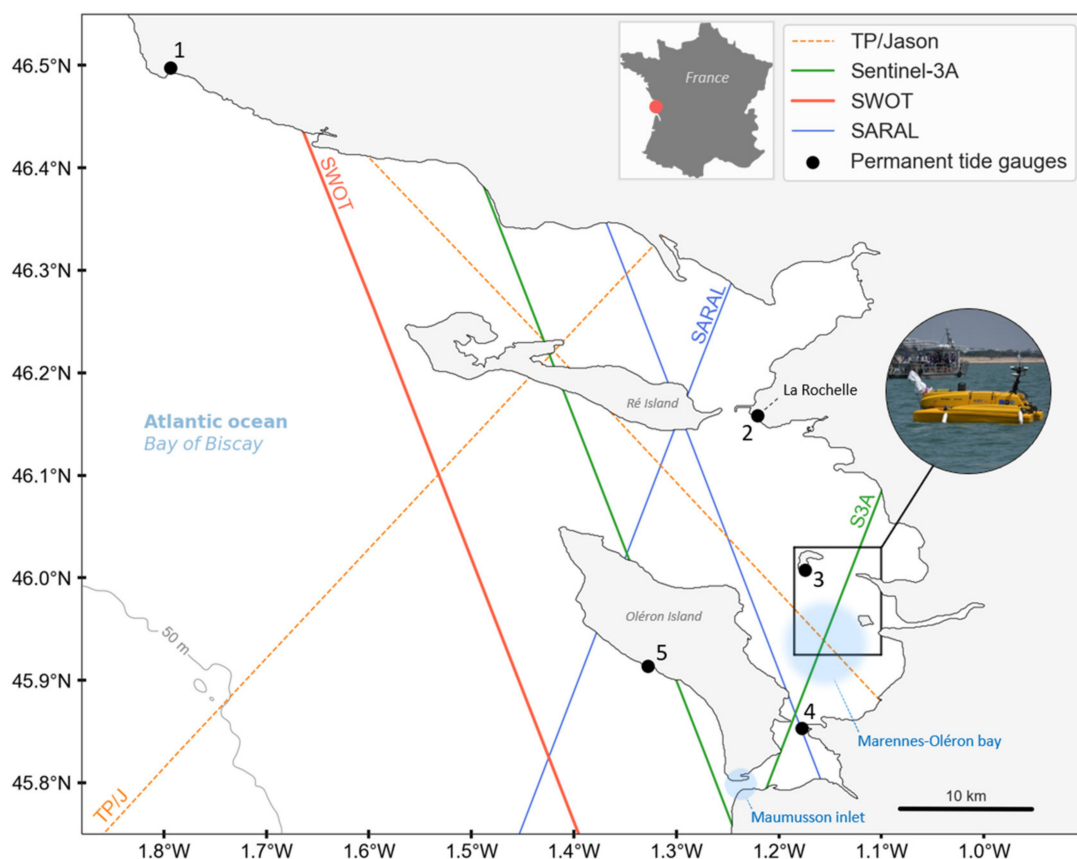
France

TP/Jason
Sentinel-3A
SWOT
SARAL
Permanent tide gauges

46.5°N
46.4°N
46.3°N
46.2°N
46.1°N
46.0°N
45.9°N
45.8°N

1
SWOT
SARAL
La Rochelle
2
Ré Island
Atlantic ocean
Bay of Biscay
S3A
3
Oléron Island
5
50 m
4
Marennes-Oléron bay
TP/J
Maumusson inlet
10 km

1.8°W
1.7°W
1.6°W
1.5°W
1.4°W
1.3°W
1.2°W
1.1°W
1.0°W